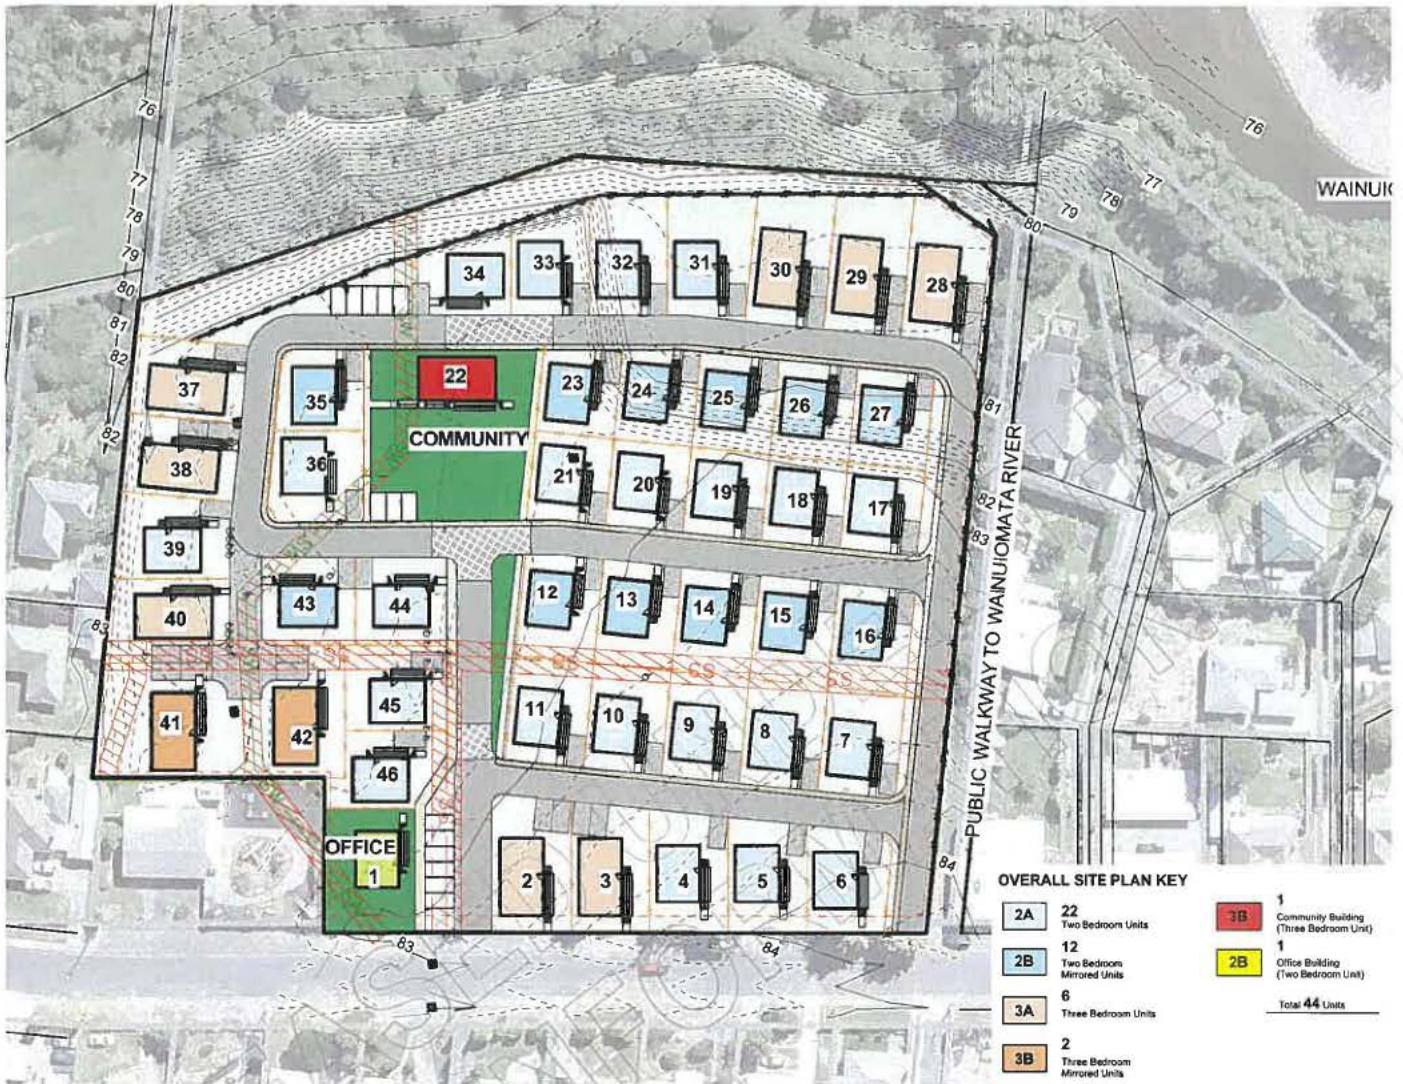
76
77
78
79
80
81
82
82
83
76
77
78
79
80
81
82
83
84
83
84
WAINUI

34
33
32
31
30
29
28
37
35
22
23
24
25
26
27
COMMUNITY
38
36
21
20
19
18
17
39
12
13
14
15
16
40
43
44
SS
SS
SS
SS
41
42
45
11
10
9
8
7
46
OFFICE
1
2
3
4
5
6

PUBLIC WALKWAY TO WAINUIOMATA RIVER

OVERALL SITE PLAN KEY

| | | | |
|---|---|---|---|
| 2A | 22 Two Bedroom Units | 3B | 1 Community Building (Three Bedroom Unit) |
| 2B | 12 Two Bedroom Mirrored Units | 2B | 1 Office Building (Two Bedroom Unit) |
| 3A | 6 Three Bedroom Units | | Total 44 Units |
| 3B | 2 Three Bedroom Mirrored Units | | |